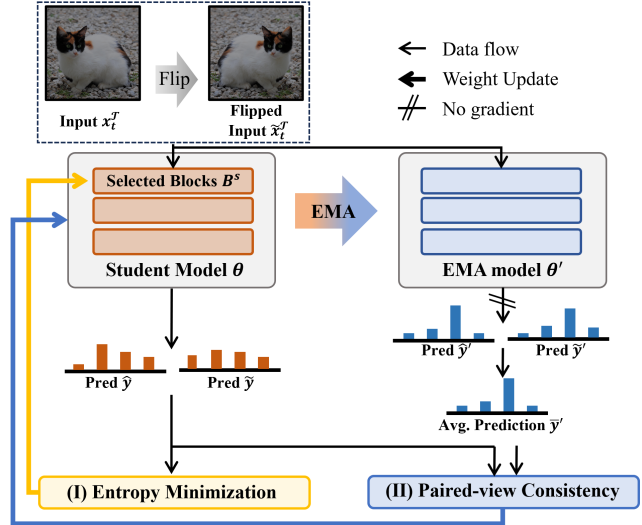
Input $x_t^T$

Flip

Flipped Input $\tilde{x}_t^T$

Data flow

Weight Update

No gradient

Selected Blocks $B^s$

Student Model $\theta$

EMA

EMA model $\theta'$

Pred $\hat{y}$

Pred $\tilde{y}$

Pred $\hat{y}'$

Pred $\tilde{y}'$

Avg. Prediction $\bar{y}'$

(I) Entropy Minimization

(II) Paired-view Consistency